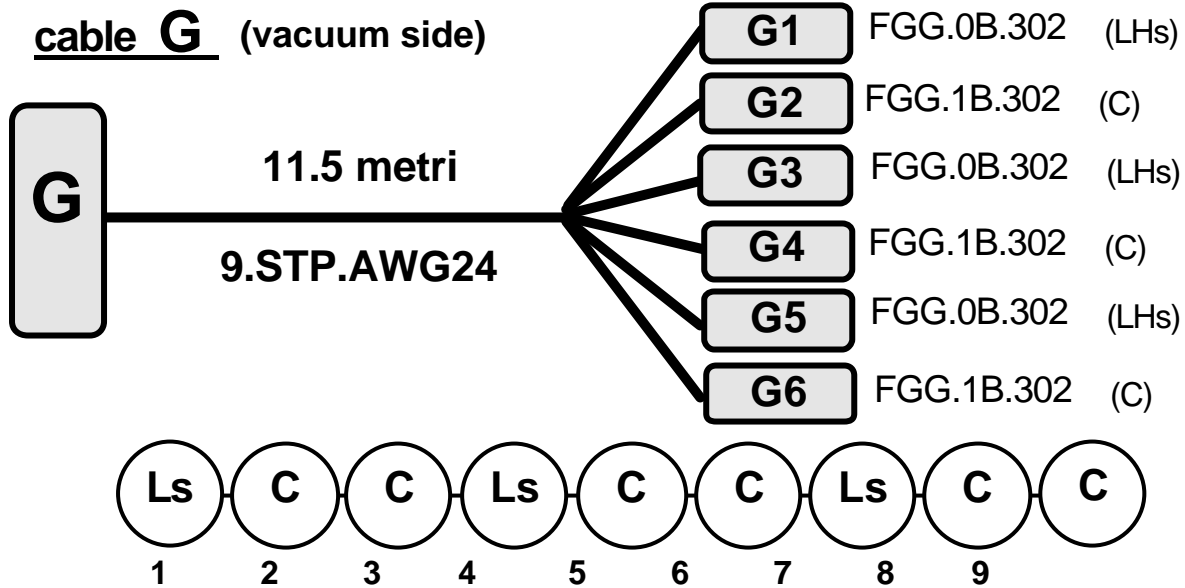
cable G (vacuum side)

G

11.5 metri

9.STP.AWG24

G1 FGG.0B.302 (LHs)
G2 FGG.1B.302 (C)
G3 FGG.0B.302 (LHs)
G4 FGG.1B.302 (C)
G5 FGG.0B.302 (LHs)
G6 FGG.1B.302 (C)

Ls C C Ls C C Ls C C

1 2 3 4 5 6 7 8 9